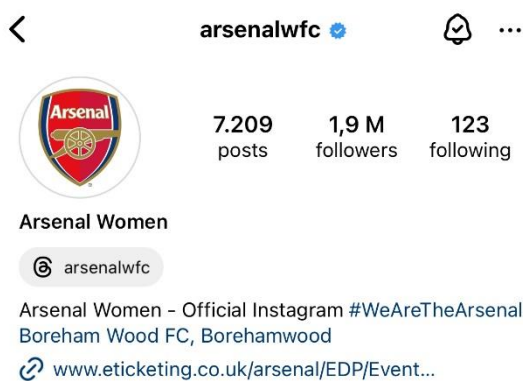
arsenalwfc

Arsenal

7.209
posts

1,9 M
followers

123
following

Arsenal Women

arsenalwfc

Arsenal Women - Official Instagram #WeAreTheArsenal
Boreham Wood FC, Borehamwood

www.eticketing.co.uk/arsenal/EDP/Event...